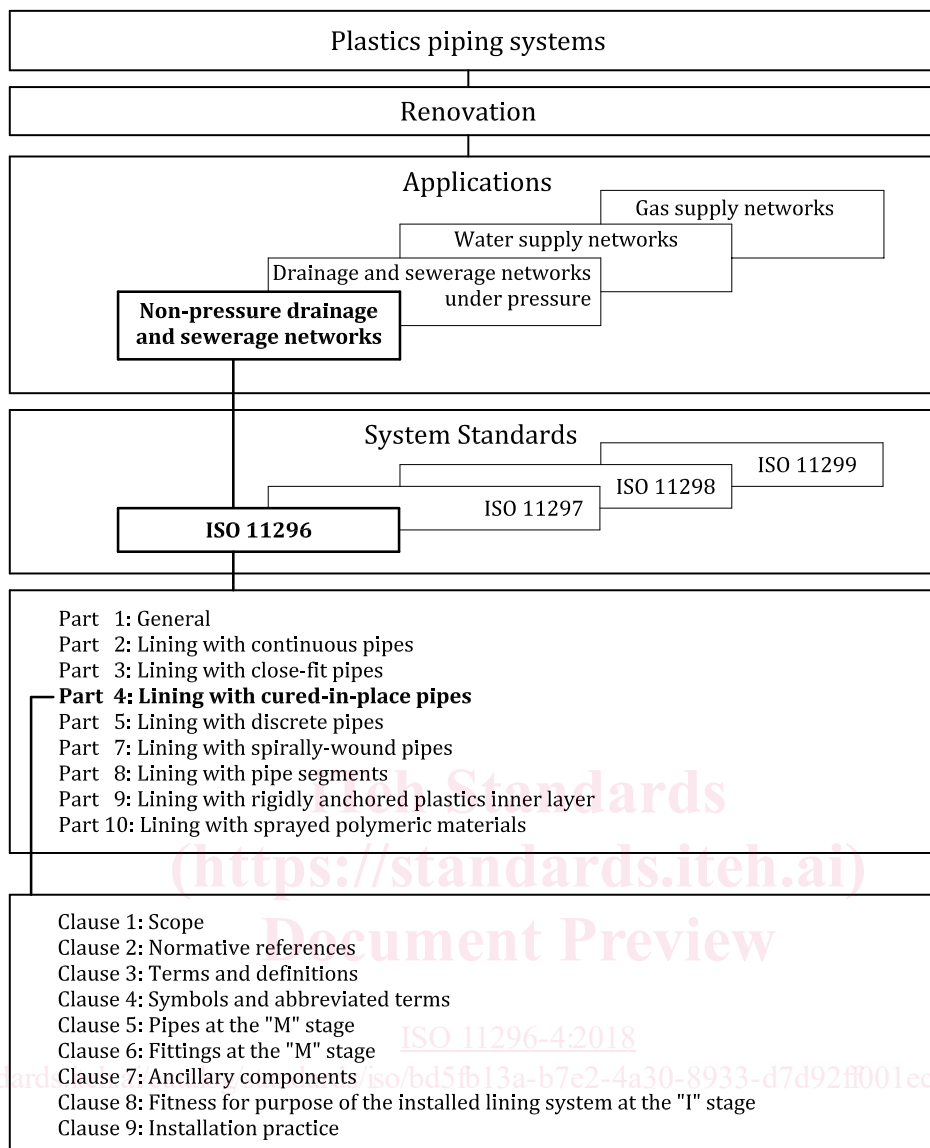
Plastics piping systems

Renovation

Applications

Gas supply networks

Water supply networks

Drainage and sewerage networks under pressure

**Non-pressure drainage and sewerage networks**

System Standards

ISO 11299

ISO 11298

ISO 11297

**ISO 11296**

Part 1: General
Part 2: Lining with continuous pipes
Part 3: Lining with close-fit pipes
**Part 4: Lining with cured-in-place pipes**
Part 5: Lining with discrete pipes
Part 7: Lining with spirally-wound pipes
Part 8: Lining with pipe segments
Part 9: Lining with rigidly anchored plastics inner layer
Part 10: Lining with sprayed polymeric materials

iTeh Standards
(https://standards.iteh.ai)
Document Preview

Clause 1: Scope
Clause 2: Normative references
Clause 3: Terms and definitions
Clause 4: Symbols and abbreviated terms
Clause 5: Pipes at the "M" stage
Clause 6: Fittings at the "M" stage
Clause 7: Ancillary components
Clause 8: Fitness for purpose of the installed lining system at the "I" stage
Clause 9: Installation practice

ISO 11296-4:2018
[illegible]ards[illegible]/iso/bd5fb13a-b7e2-4a30-8933-d7d92ff001ec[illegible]